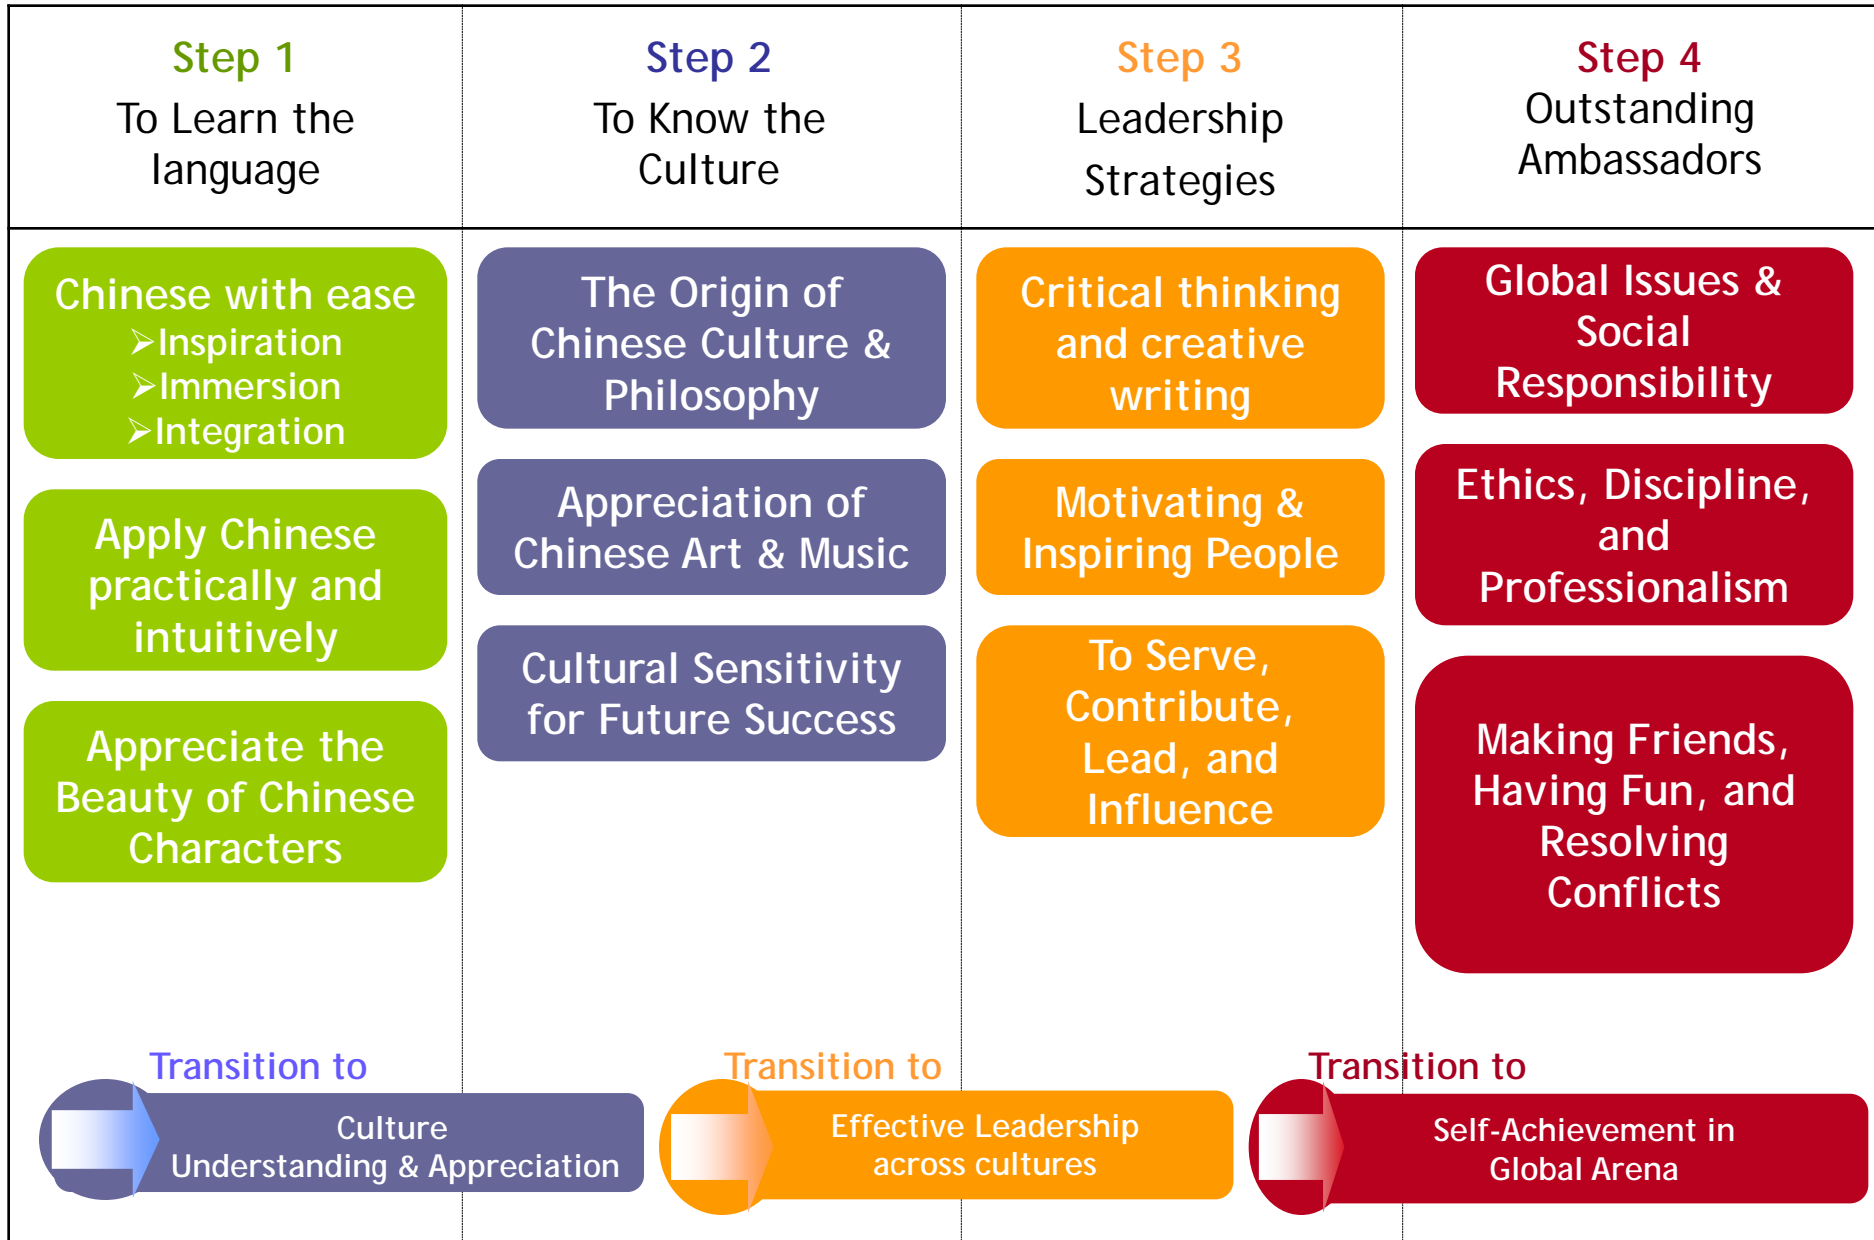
| Step 1 To Learn the language | Step 2 To Know the Culture | Step 3 Leadership Strategies | Step 4 Outstanding Ambassadors |
|---|---|---|---|
| Chinese with ease ➢Inspiration ➢Immersion ➢Integration | The Origin of Chinese Culture & Philosophy | Critical thinking and creative writing | Global Issues & Social Responsibility |
| Apply Chinese practically and intuitively | Appreciation of Chinese Art & Music | Motivating & Inspiring People | Ethics, Discipline, and Professionalism |
| Appreciate the Beauty of Chinese Characters | Cultural Sensitivity for Future Success | To Serve, Contribute, Lead, and Influence | Making Friends, Having Fun, and Resolving Conflicts |

Transition to
Culture Understanding & Appreciation

Transition to
Effective Leadership across cultures

Transition to
Self-Achievement in Global Arena